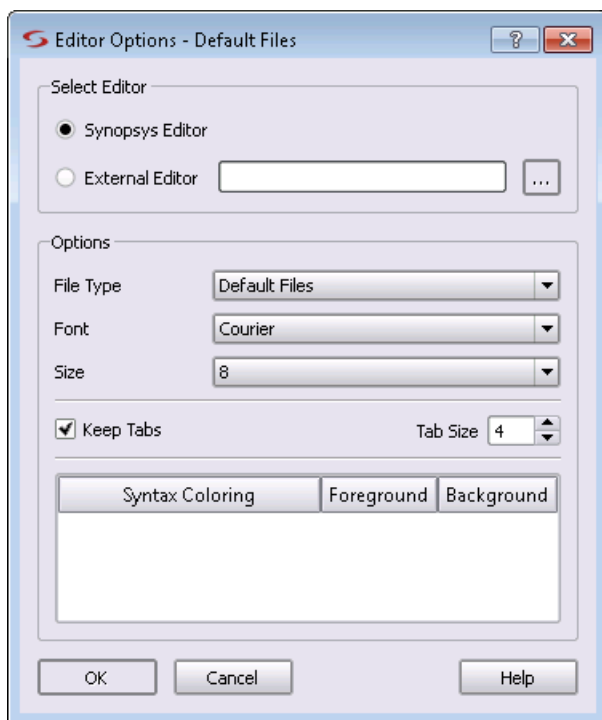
Editor Options - Default Files

?

Select Editor

Synopsys Editor

External Editor

...

Options

File Type Default Files

Font Courier

Size 8

Keep Tabs

Tab Size 4

| Syntax Coloring | Foreground | Background |
|---|---|---|

OK

Cancel

Help